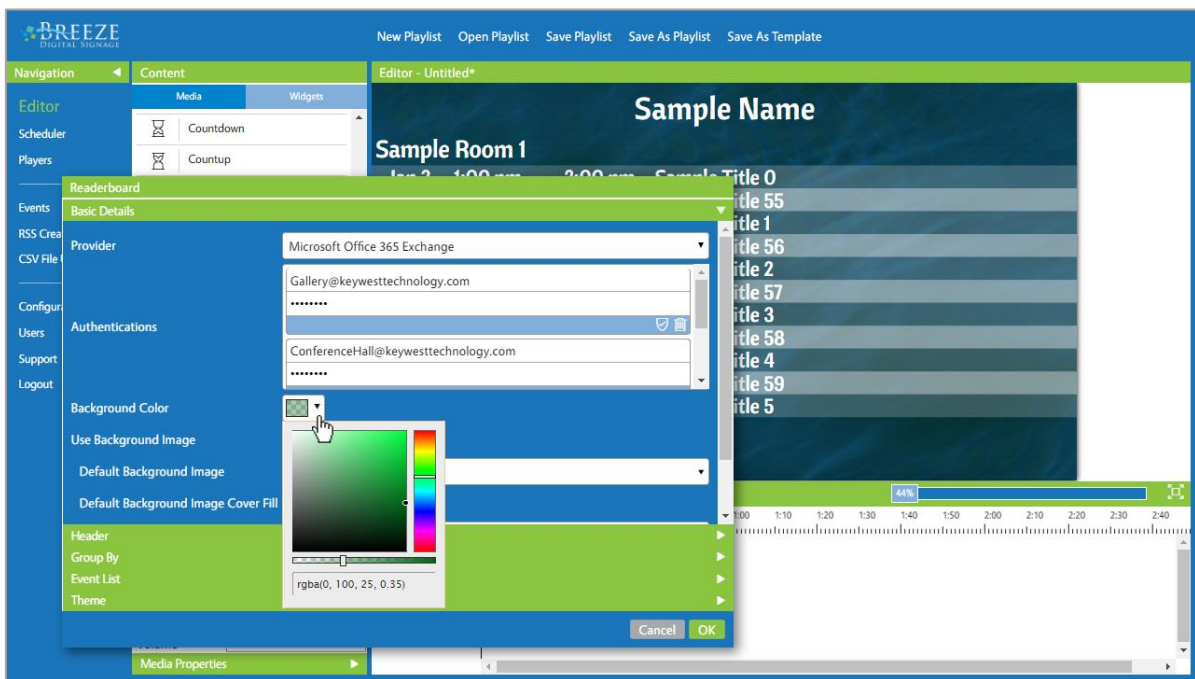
BREEZE DIGITAL SIGNAGE

New Playlist Open Playlist Save Playlist Save As Playlist Save As Template

Navigation

Editor
Scheduler
Players
Events
RSS Crea
CSV File
Configur
Users
Support
Logout

Content
Media Widgets
Countdown
Countup

Editor - Untitled*

Sample Name
Sample Room 1
itle 0
itle 55
itle 1
itle 56
itle 2
itle 57
itle 3
itle 58
itle 4
itle 59
itle 5

Readerboard
Basic Details
Provider Microsoft Office 365 Exchange
Authentications
Gallery@keywesttechnology.com
••••••••
ConferenceHall@keywesttechnology.com
••••••••
Background Color
Use Background Image
Default Background Image
Default Background Image Cover Fill
rgba(0, 100, 25, 0.35)
Header
Group By
Event List
Theme
Cancel OK

Media Properties

44%
1:00 1:10 1:20 1:30 1:40 1:50 2:00 2:10 2:20 2:30 2:40